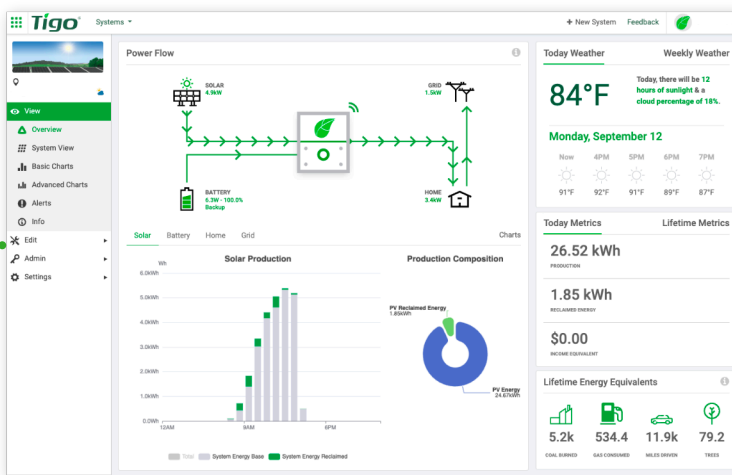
Tigo Systems

+ New System Feedback

View
Overview
System View
Basic Charts
Advanced Charts
Alerts
Info
Edit
Admin
Settings

Power Flow

SOLAR
4.9kW

GRID
1.5kW

BATTERY
6.3W - 100.0%
Backup

HOME
3.4kW

Solar Battery Home Grid Charts

Solar Production

Wh
6.0KWh
5.0KWh
4.0KWh
3.0KWh
2.0KWh
1.0KWh
0.0KWh
12AM 6AM 12PM 6PM

Total System Energy Base System Energy Reclaimed

Production Composition

PV Reclaimed Energy
1.85kWh

PV Energy
24.67kWh

Today Weather Weekly Weather

84°F

Today, there will be 12 hours of sunlight & a cloud percentage of 18%.

Monday, September 12

| Now | 4PM | 5PM | 6PM | 7PM |
|---|---|---|---|---|
| 91°F | 92°F | 91°F | 89°F | 87°F |

Today Metrics Lifetime Metrics

26.52 kWh
PRODUCTION

1.85 kWh
RECLAIMED ENERGY

$0.00
INCOME EQUIVALENT

Lifetime Energy Equivalents

5.2k
COAL BURNED

534.4
GAS CONSUMED

11.9k
MILES DRIVEN

79.2
TREES